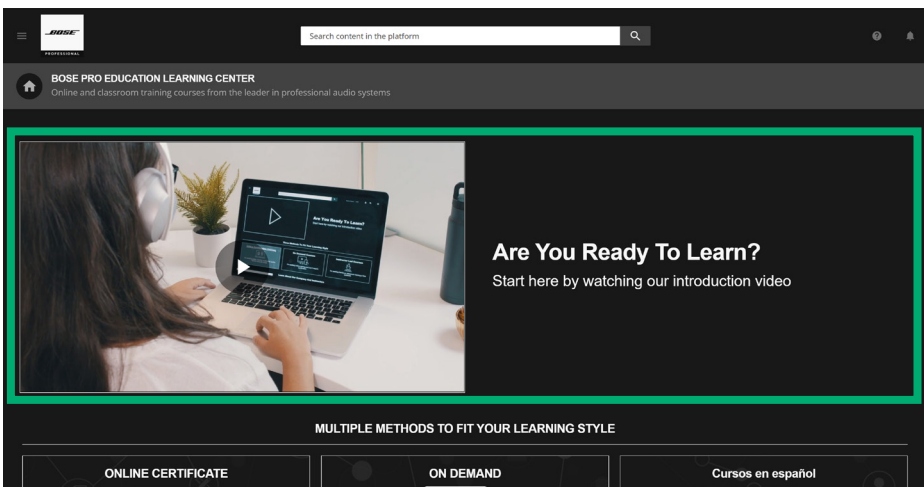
BOSE
PROFESSIONAL

Search content in the platform

BOSE PRO EDUCATION LEARNING CENTER
Online and classroom training courses from the leader in professional audio systems

Are You Ready To Learn?
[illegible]

Are You Ready To Learn?
Start here by watching our introduction video

MULTIPLE METHODS TO FIT YOUR LEARNING STYLE

ONLINE CERTIFICATE

ON DEMAND

Cursos en español